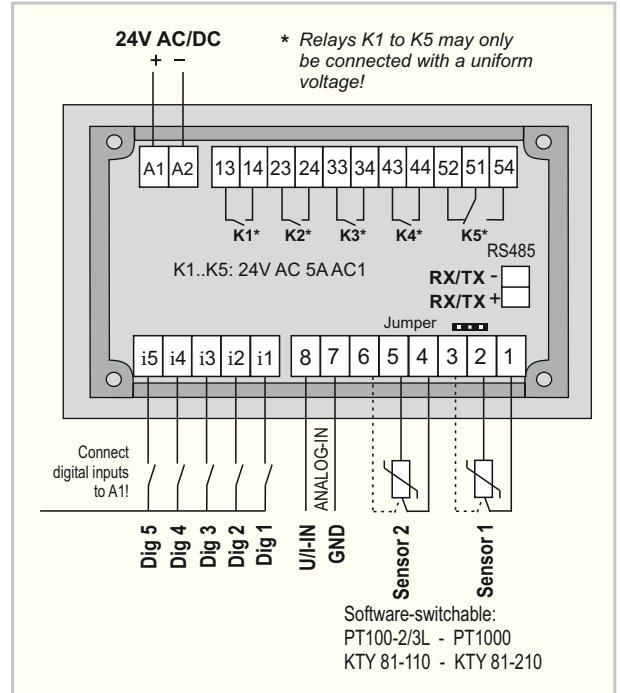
24V AC/DC
+ −

* Relays K1 to K5 may only be connected with a uniform voltage!

A1 A2 13 14 23 24 33 34 43 44 52 51 54

K1* K2* K3* K4* K5*

RS485

K1..K5: 24V AC 5A AC1

RX/TX −
RX/TX +

Jumper

i5 i4 i3 i2 i1 8 7 6 5 4 3 2 1

Connect digital inputs to A1!

ANALOG-IN

Dig 5 Dig 4 Dig 3 Dig 2 Dig 1 U/I-IN GND Sensor 2 Sensor 1

Software-switchable:
PT100-2/3L - PT1000
KTY 81-110 - KTY 81-210